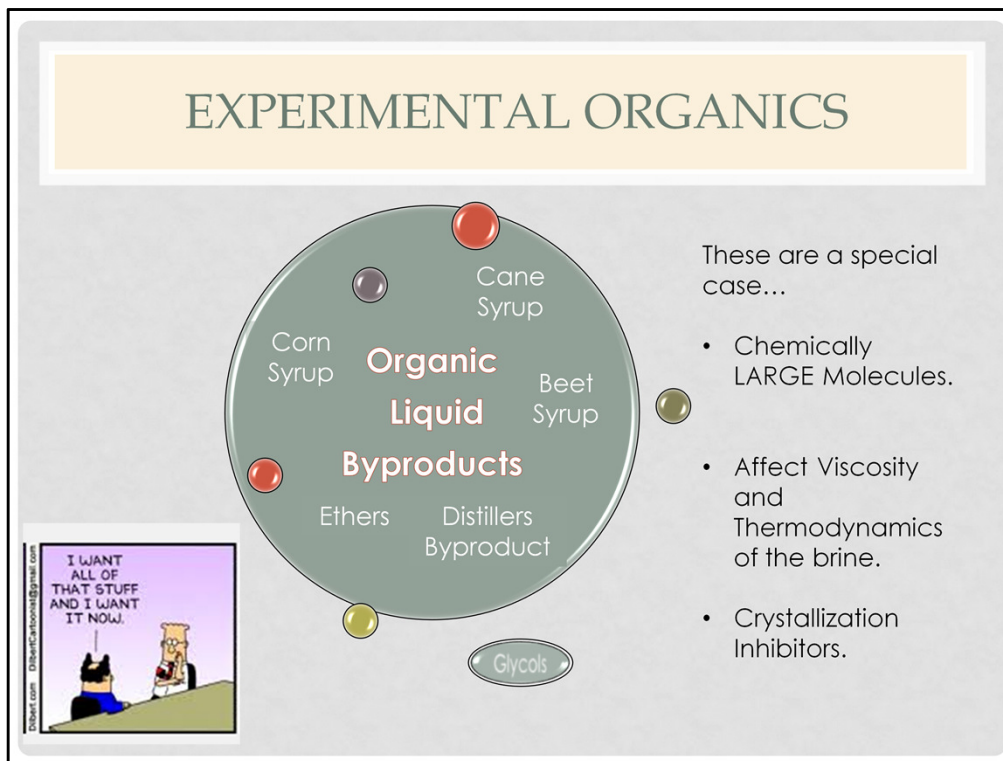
EXPERIMENTAL ORGANICS

Cane Syrup

Corn Syrup

Organic Liquid Byproducts

Beet Syrup

Ethers

Distillers Byproduct

Glycols

These are a special case…

• Chemically LARGE Molecules.

• Affect Viscosity and Thermodynamics of the brine.

• Crystallization Inhibitors.

I WANT ALL OF THAT STUFF AND I WANT IT NOW.

Dilbert.com DilbertCartoonist@gmail.com